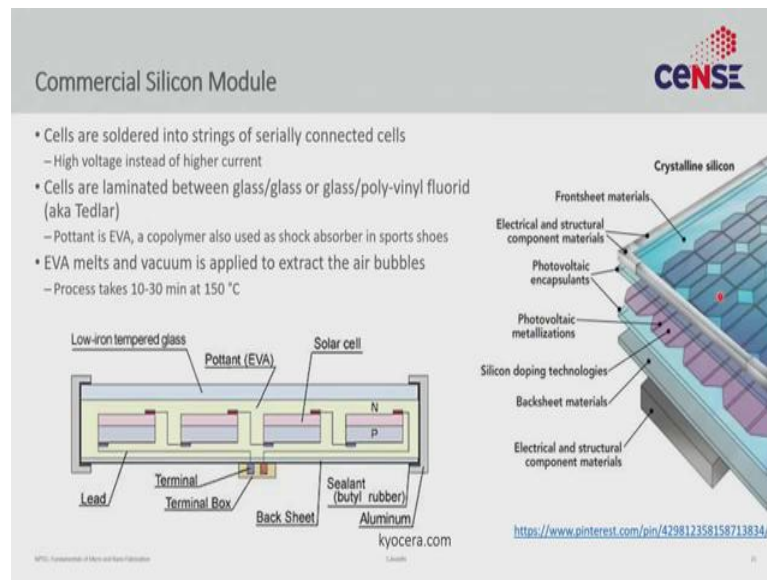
Commercial Silicon Module

CeNSE

• Cells are soldered into strings of serially connected cells
– High voltage instead of higher current
• Cells are laminated between glass/glass or glass/poly-vinyl fluorid (aka Tedlar)
– Pottant is EVA, a copolymer also used as shock absorber in sports shoes
• EVA melts and vacuum is applied to extract the air bubbles
– Process takes 10-30 min at 150 °C

Low-iron tempered glass
Pottant (EVA)
Solar cell
N
P
Lead
Terminal
Terminal Box
Back Sheet
Sealant (butyl rubber)
Aluminum
kyocera.com

Crystalline silicon
Frontsheet materials
Electrical and structural component materials
Photovoltaic encapsulants
Photovoltaic metallizations
Silicon doping technologies
Backsheet materials
Electrical and structural component materials

https://www.pinterest.com/pin/429812358158713834/

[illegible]
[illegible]
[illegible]